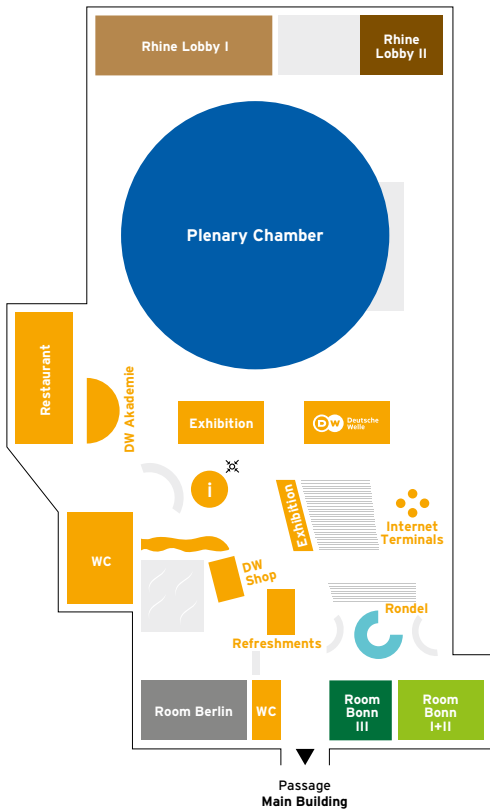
Rhine Lobby I

Rhine Lobby II

Plenary Chamber

Restaurant

DW Akademie

Exhibition

DW Deutsche Welle

i

Exhibition

Internet Terminals

WC

DW Shop

Refreshments

Rondel

Room Berlin

WC

Room Bonn III

Room Bonn I+II

Passage
Main Building